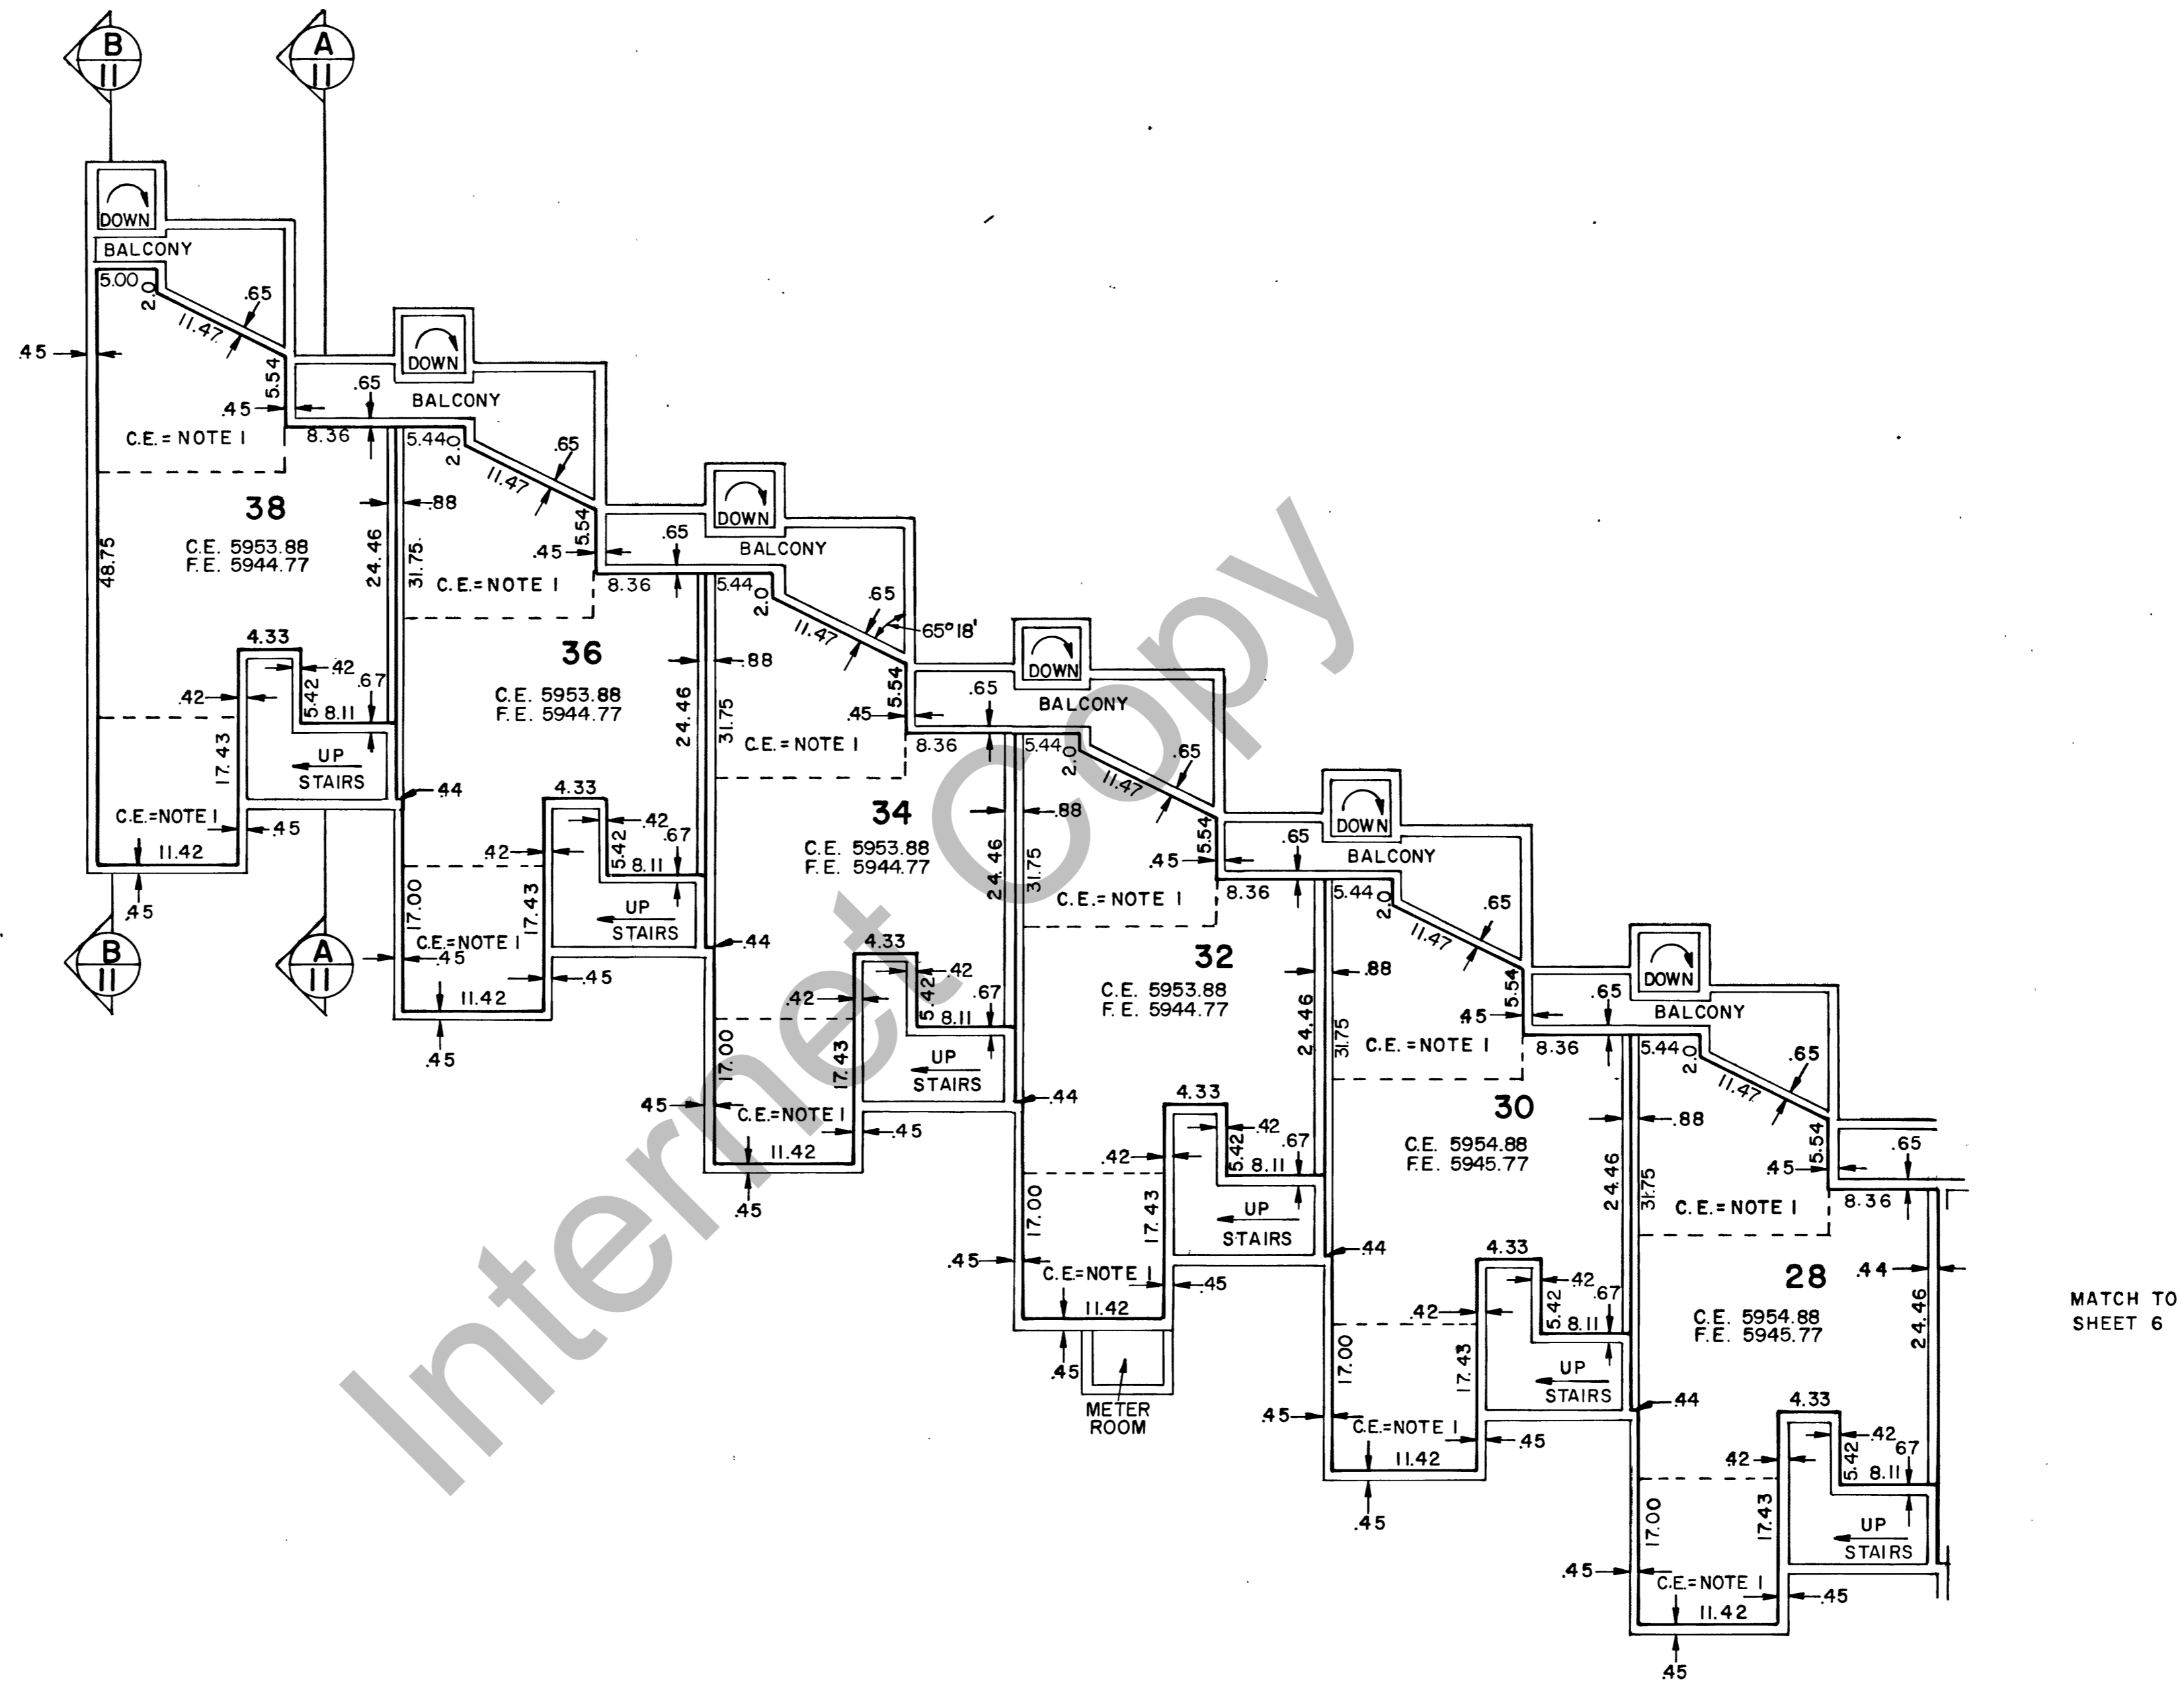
B
11

A
11

DOWN
BALCONY
5.00
2.0
.65
11.47
5.54
.45
.45
C.E. = NOTE 1
8.36
.65
DOWN
BALCONY

38
C.E. 5953.88
F.E. 5944.77
48.75
24.46
4.33
.42
.42
5.42
.67
8.11
17.43
UP
STAIRS
C.E.=NOTE 1
.45
11.42
.45

B
11

A
11

5.44
2.0
.65
11.47
5.54
.88
31.75
.45
C.E.= NOTE 1
8.36
36
C.E. 5953.88
F.E. 5944.77
24.46
.44
4.33
.42
.42
5.42
.67
8.11
17.00
17.43
UP
STAIRS
C.E.=NOTE 1
.45
.45
11.42
.45

DOWN
BALCONY
.65
5.44
2.0
.65
11.47
65° 18'
5.54
.88
31.75
.45
C.E. = NOTE 1
8.36
34
C.E. 5953.88
F.E. 5944.77
24.46
.44
4.33
.42
.42
5.42
.67
8.11
17.00
17.43
UP
STAIRS
.45
C.E.=NOTE 1
.45
11.42
.45

DOWN
BALCONY
.65
5.44
2.0
.65
11.47
5.54
.88
31.75
.45
C.E. = NOTE 1
8.36
32
C.E. 5953.88
F.E. 5944.77
24.46
.44
4.33
.42
.42
5.42
.67
8.11
17.00
17.43
UP
STAIRS
.45
C.E.=NOTE 1
.45
11.42
.45
METER
ROOM

DOWN
BALCONY
.65
5.44
2.0
.65
11.47
5.54
.88
31.75
.45
C.E. = NOTE 1
8.36
30
C.E. 5954.88
F.E. 5945.77
24.46
.44
4.33
.42
.42
5.42
.67
8.11
17.00
17.43
UP
STAIRS
.45
C.E.=NOTE 1
.45
11.42
.45

DOWN
BALCONY
.65
5.44
2.0
.65
11.47
5.54
.88
31.75
.45
C.E. = NOTE 1
8.36
.65
28
C.E. 5954.88
F.E. 5945.77
.44
24.46
.44
4.33
.42
.42
5.42
67
8.11
17.00
17.43
UP
STAIRS
.45
C.E.=NOTE 1
.45
11.42
.45

MATCH TO
SHEET 6

Internet Copy